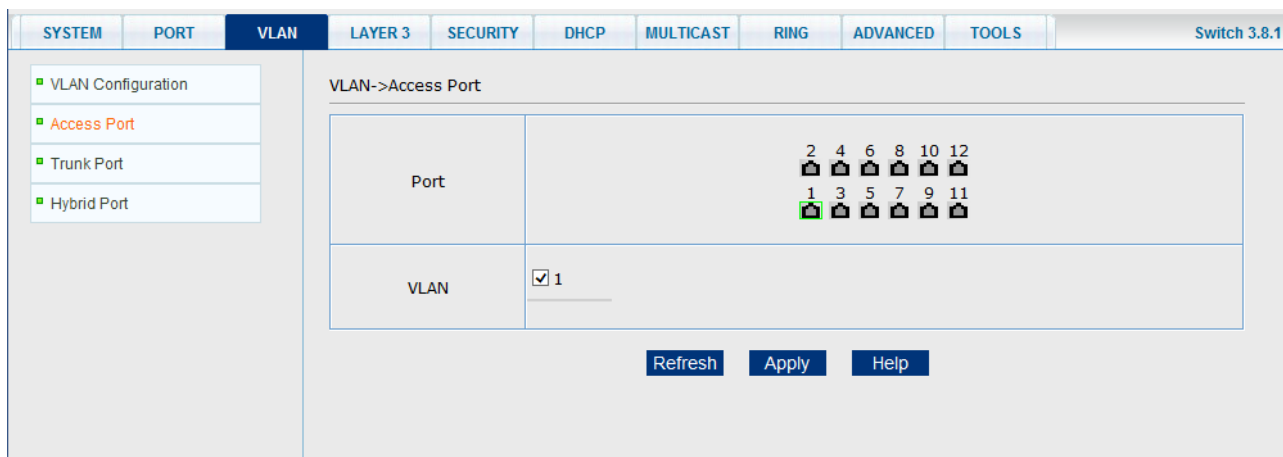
SYSTEM PORT VLAN LAYER 3 SECURITY DHCP MULTICAST RING ADVANCED TOOLS Switch 3.8.1

VLAN Configuration
Access Port
Trunk Port
Hybrid Port

VLAN->Access Port

| Port | 2 4 6 8 10 12<br>1 3 5 7 9 11 |
|---|---|
| VLAN | ☑ 1 |

Refresh Apply Help